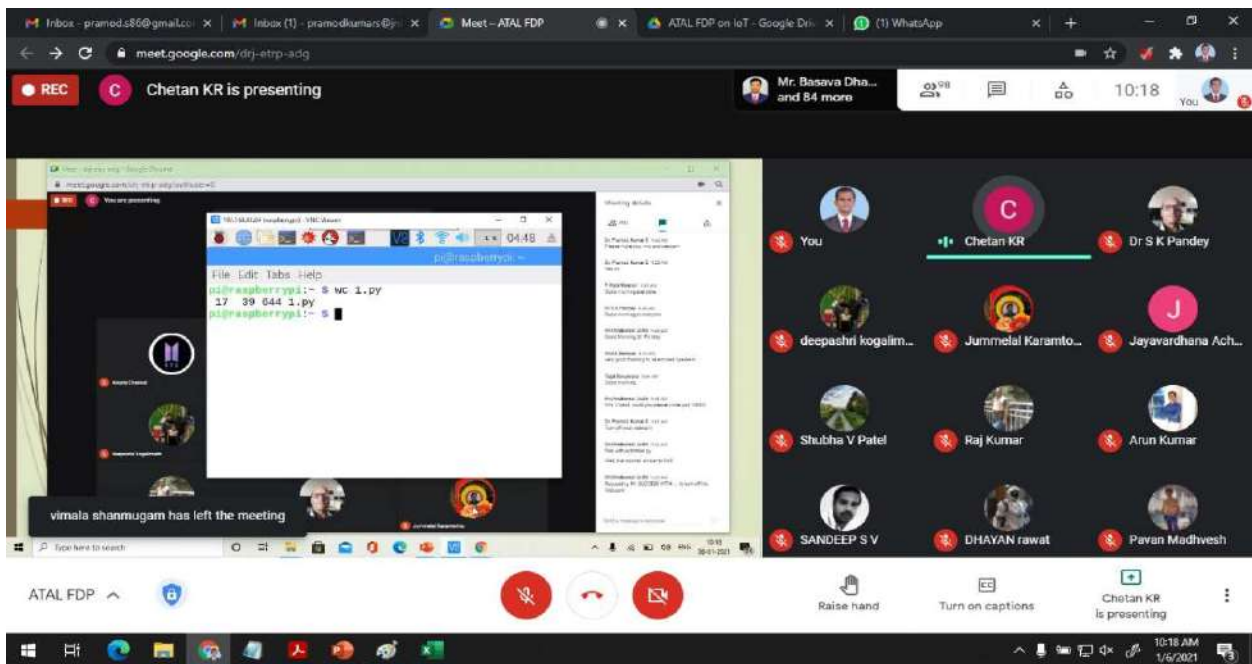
Inbox - pramod.s86@gmail.co ×
Inbox (1) - pramodkumars@ ×
Meet – ATAL FDP
ATAL FDP on IoT - Google Dri ×
(1) WhatsApp

meet.google.com/drj-etrp-adg

REC
C
Chetan KR is presenting

Mr. Basava Dha... and 84 more
98
10:18
You

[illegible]
You are presenting

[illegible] - VNC Viewer
04:48
pi@raspberrypi: ~
File Edit Tabs Help
pi@raspberrypi:~ $ wc 1.py
 17  39 644 1.py
pi@raspberrypi:~ $

Meeting details
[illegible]

vimala shanmugam has left the meeting

Type here to search
10:18
06-01-2021

You
C
Chetan KR
Dr S K Pandey
deepashri kogalim...
Jummelal Karamto...
J
Jayavardhana Ach...
Shubha V Patel
Raj Kumar
Arun Kumar
SANDEEP S V
DHAYAN rawat
Pavan Madhvesh

ATAL FDP
Raise hand
Turn on captions
Chetan KR is presenting

10:18 AM
1/6/2021